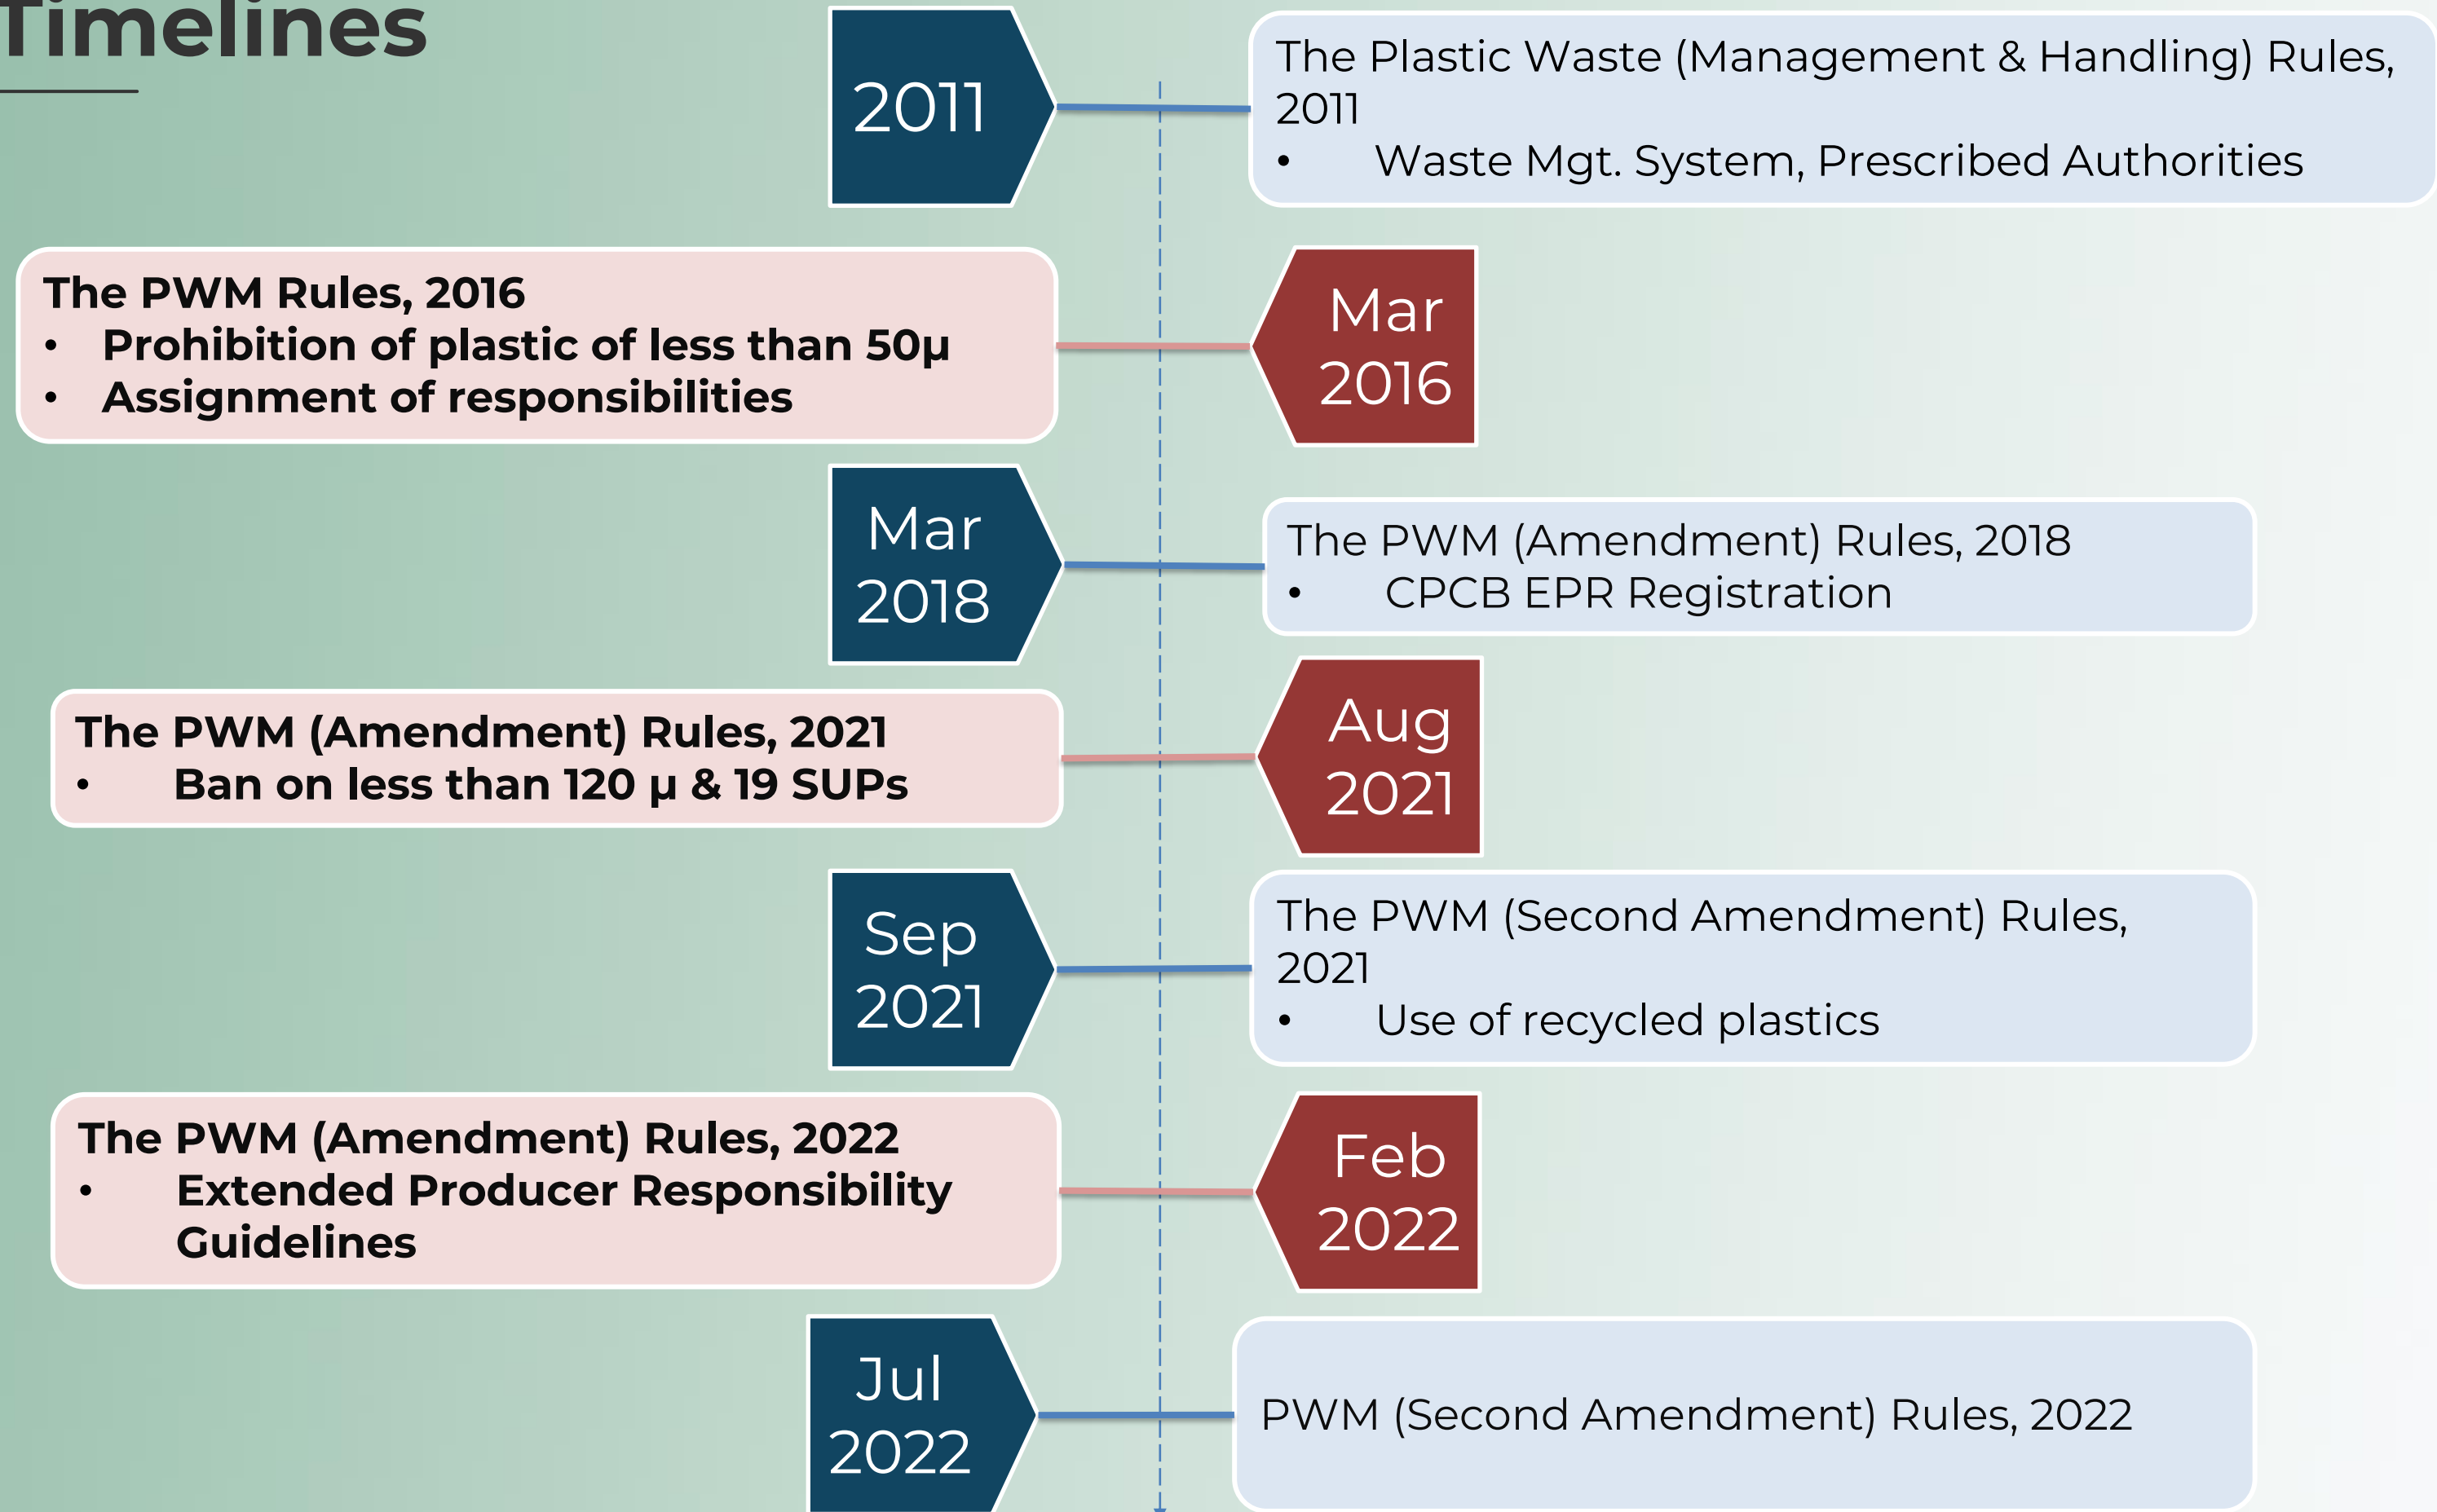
Timelines

2011

The Plastic Waste (Management & Handling) Rules, 2011
• Waste Mgt. System, Prescribed Authorities

The PWM Rules, 2016
• Prohibition of plastic of less than 50µ
• Assignment of responsibilities

Mar 2016

Mar 2018

The PWM (Amendment) Rules, 2018
• CPCB EPR Registration

The PWM (Amendment) Rules, 2021
• Ban on less than 120 µ & 19 SUPs

Aug 2021

Sep 2021

The PWM (Second Amendment) Rules, 2021
• Use of recycled plastics

The PWM (Amendment) Rules, 2022
• Extended Producer Responsibility Guidelines

Feb 2022

Jul 2022

PWM (Second Amendment) Rules, 2022